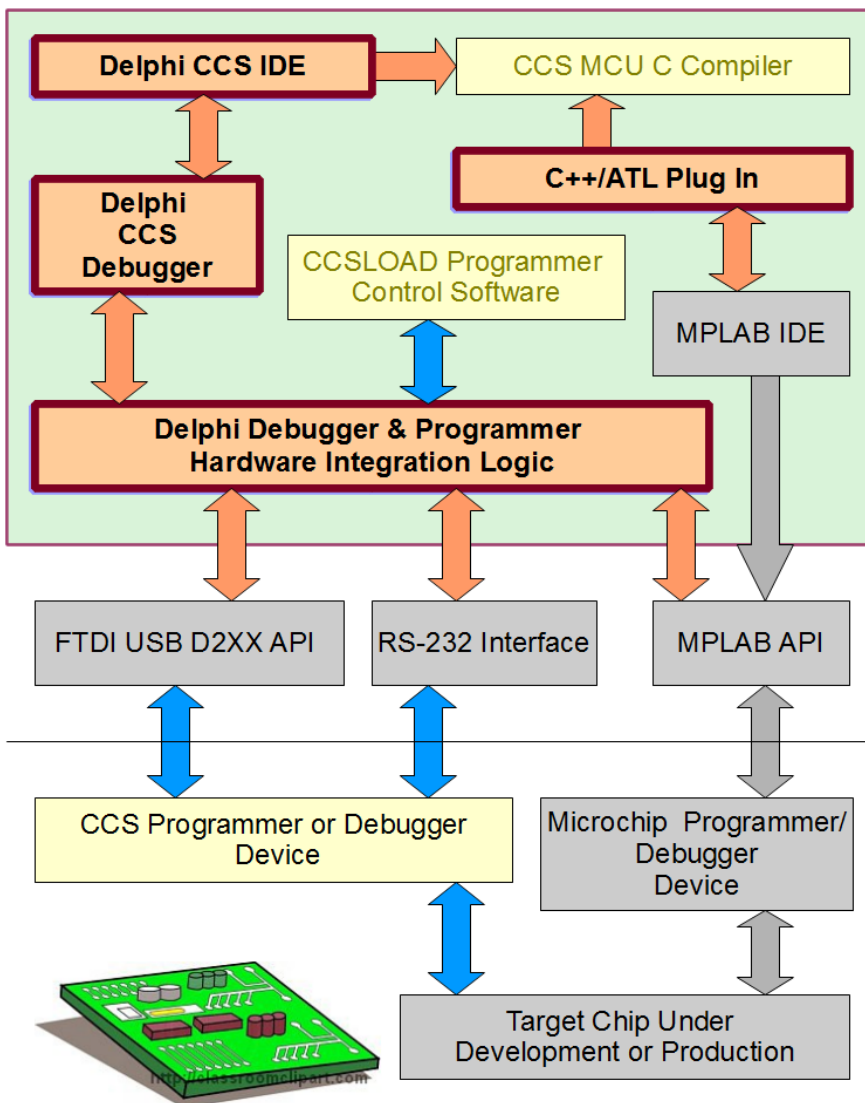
Delphi CCS IDE

CCS MCU C Compiler

C++/ATL Plug In

Delphi CCS Debugger

CCSLOAD Programmer Control Software

MPLAB IDE

Delphi Debugger & Programmer Hardware Integration Logic

FTDI USB D2XX API

RS-232 Interface

MPLAB API

CCS Programmer or Debugger Device

Microchip Programmer/ Debugger Device

Target Chip Under Development or Production

http://classroomclipart.com